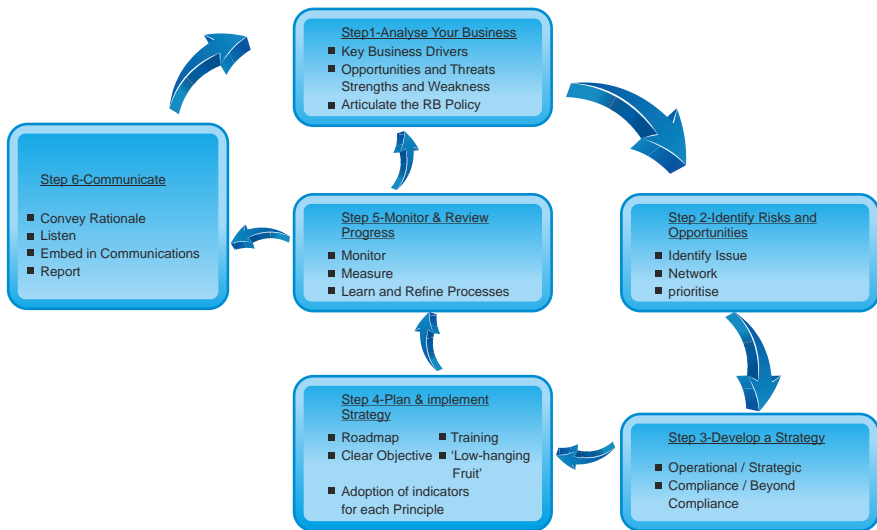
Step1-Analyse Your Business
■ Key Business Drivers
■ Opportunities and Threats Strengths and Weakness
■ Articulate the RB Policy

Step 2-Identify Risks and Opportunities
■ Identify Issue
■ Network
■ prioritise

Step 3-Develop a Strategy
■ Operational / Strategic
■ Compliance / Beyond Compliance

Step 4-Plan & implement Strategy
■ Roadmap
■ Clear Objective
■ Training
■ 'Low-hanging Fruit'
■ Adoption of indicators for each Principle

Step 5-Monitor & Review Progress
■ Monitor
■ Measure
■ Learn and Refine Processes

Step 6-Communicate
■ Convey Rationale
■ Listen
■ Embed in Communications
■ Report